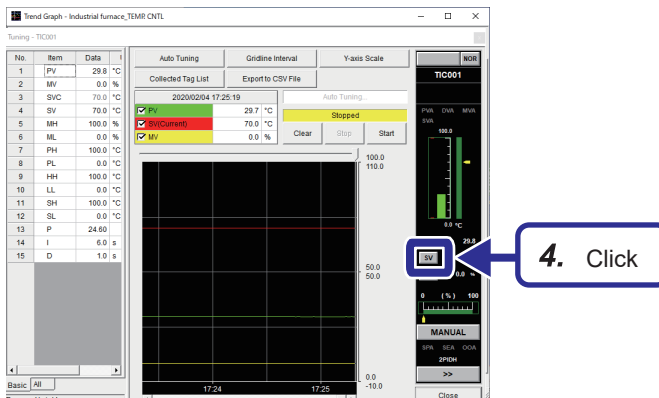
Trend Graph - Industrial furnace_TEMP CNTL

Tuning - TIC001

| No. | Item | Data | |
|---|---|---|---|
| 1 | PV | 29.8 | °C |
| 2 | MV | 0.0 | % |
| 3 | SVC | 70.0 | °C |
| 4 | SV | 70.0 | °C |
| 5 | MH | 100.0 | % |
| 6 | ML | 0.0 | % |
| 7 | PH | 100.0 | °C |
| 8 | PL | 0.0 | °C |
| 9 | HH | 100.0 | °C |
| 10 | LL | 0.0 | °C |
| 11 | SH | 100.0 | °C |
| 12 | SL | 0.0 | °C |
| 13 | P | 24.60 | |
| 14 | I | 6.0 | s |
| 15 | D | 1.0 | s |

Basic All

Auto Tuning
Gridline Interval
Y-axis Scale
Collected Tag List
Export to CSV File

2020/02/04 17:25:19

| PV | 29.7 | °C |
|---|---|---|
| SV(Current) | 70.0 | °C |
| MV | 0.0 | % |

Auto Tuning...
Stopped
Clear
Stop
Start

100.0
110.0
50.0
50.0
0.0
-10.0
17:24
17:25

NOR
TIC001
PVA DVA MVA
SVA
100.0
0.0 °C
29.8
SV
0.0 %
0 (%) 100
MANUAL
SPA SEA OOA
2PIDH
>>
Close

4. Click